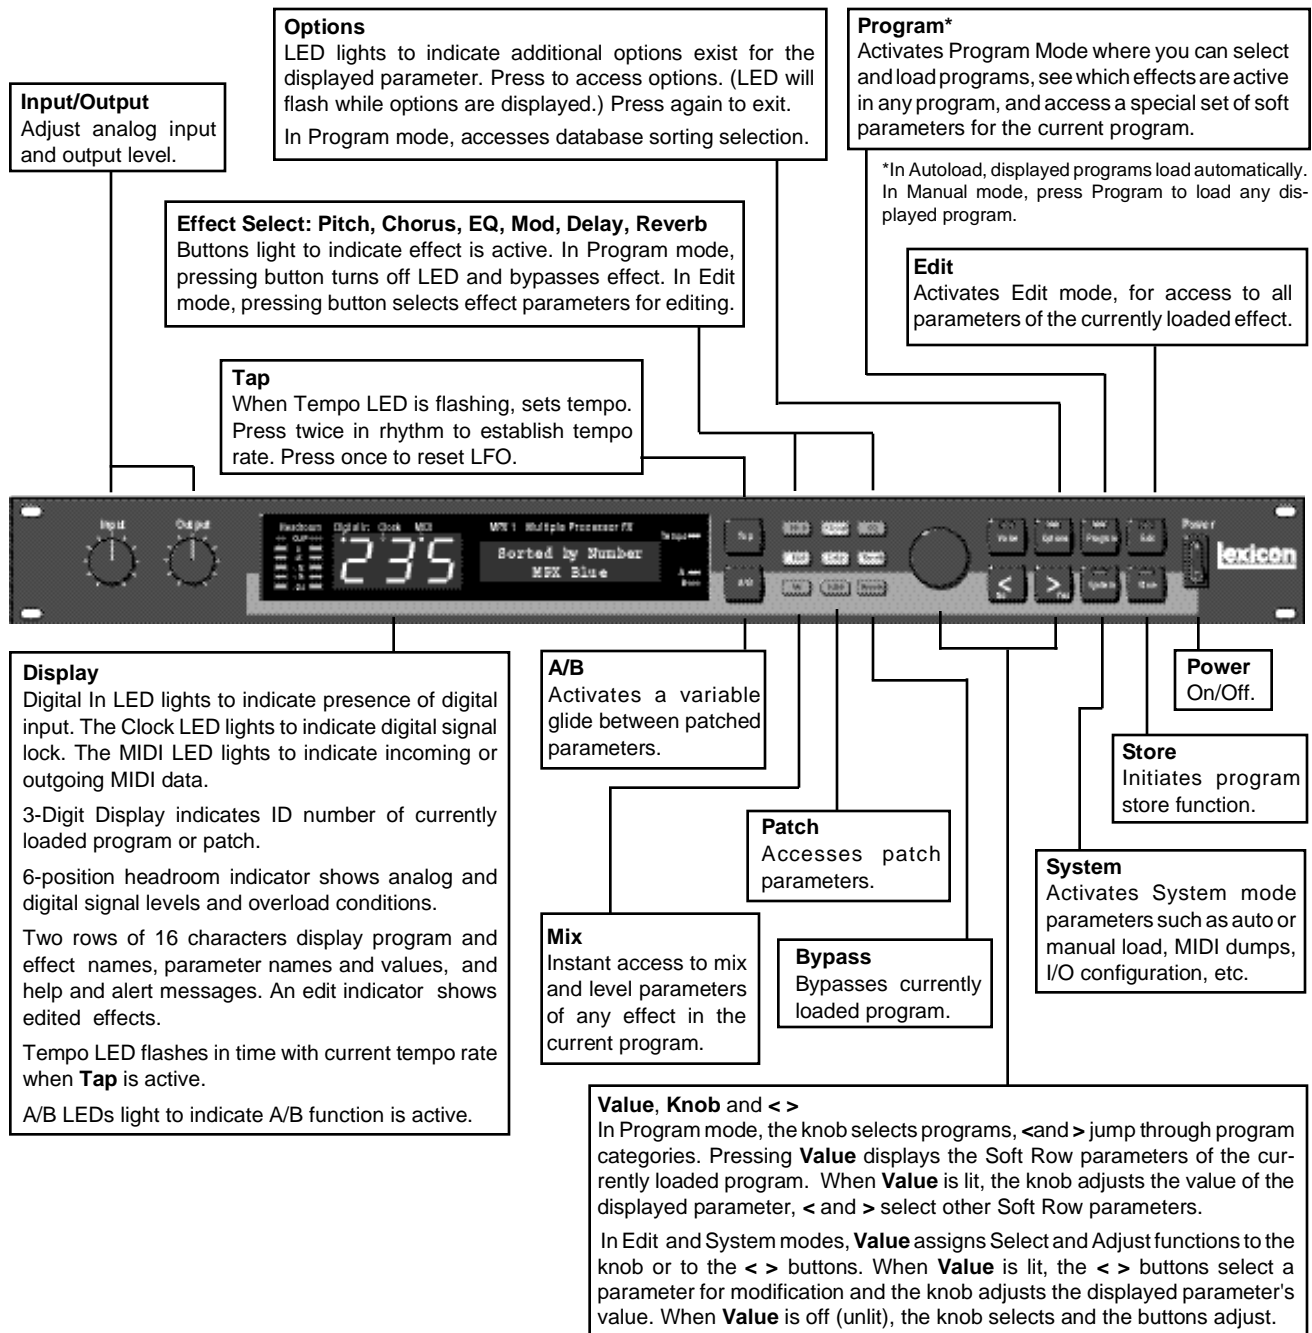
**Input/Output**
Adjust analog input and output level.

**Options**
LED lights to indicate additional options exist for the displayed parameter. Press to access options. (LED will flash while options are displayed.) Press again to exit.

In Program mode, accesses database sorting selection.

**Program***
Activates Program Mode where you can select and load programs, see which effects are active in any program, and access a special set of soft parameters for the current program.

*In Autoload, displayed programs load automatically. In Manual mode, press Program to load any displayed program.

**Effect Select: Pitch, Chorus, EQ, Mod, Delay, Reverb**
Buttons light to indicate effect is active. In Program mode, pressing button turns off LED and bypasses effect. In Edit mode, pressing button selects effect parameters for editing.

**Edit**
Activates Edit mode, for access to all parameters of the currently loaded effect.

**Tap**
When Tempo LED is flashing, sets tempo. Press twice in rhythm to establish tempo rate. Press once to reset LFO.

Input Output Headroom Digital In Clock MIDI 235 MPX 1 Multiple Processor FX Sorted by Number MPX Blue Tempo Tap A/B Power lexicon

**Display**
Digital In LED lights to indicate presence of digital input. The Clock LED lights to indicate digital signal lock. The MIDI LED lights to indicate incoming or outgoing MIDI data.

3-Digit Display indicates ID number of currently loaded program or patch.

6-position headroom indicator shows analog and digital signal levels and overload conditions.

Two rows of 16 characters display program and effect names, parameter names and values, and help and alert messages. An edit indicator shows edited effects.

Tempo LED flashes in time with current tempo rate when **Tap** is active.

A/B LEDs light to indicate A/B function is active.

**A/B**
Activates a variable glide between patched parameters.

**Power**
On/Off.

**Store**
Initiates program store function.

**Patch**
Accesses patch parameters.

**System**
Activates System mode parameters such as auto or manual load, MIDI dumps, I/O configuration, etc.

**Mix**
Instant access to mix and level parameters of any effect in the current program.

**Bypass**
Bypasses currently loaded program.

**Value**, **Knob** and **< >**
In Program mode, the knob selects programs, **<**and **>** jump through program categories. Pressing **Value** displays the Soft Row parameters of the currently loaded program. When **Value** is lit, the knob adjusts the value of the displayed parameter, **<** and **>** select other Soft Row parameters.

In Edit and System modes, **Value** assigns Select and Adjust functions to the knob or to the **< >** buttons. When **Value** is lit, the **< >** buttons select a parameter for modification and the knob adjusts the displayed parameter's value. When **Value** is off (unlit), the knob selects and the buttons adjust.